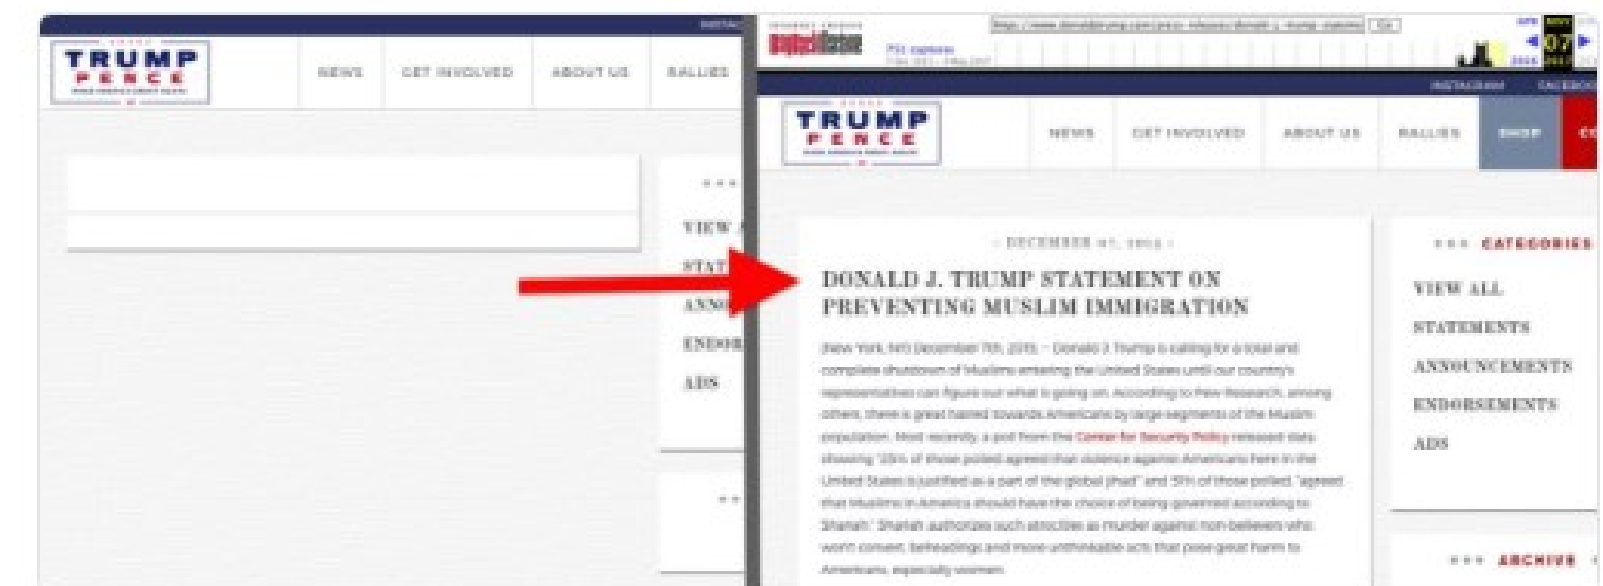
TRUMP
PENCE

NEWS
GET INVOLVED
ABOUT US
RALLIES

VIEW
STAT
ANNO
ENDOR
ADS

TRUMP
PENCE

NEWS
GET INVOLVED
ABOUT US
RALLIES
SHOP

INSTAGRAM
FACEBOO

- DECEMBER 07, 2015 -

DONALD J. TRUMP STATEMENT ON PREVENTING MUSLIM IMMIGRATION

(New York, NY) December 7th, 2015, -- Donald J. Trump is calling for a total and complete shutdown of Muslims entering the United States until our country's representatives can figure out what is going on. According to Pew Research, among others, there is great hatred towards Americans by large segments of the Muslim population. Most recently, a poll from the Center for Security Policy released data showing "25% of those polled agreed that violence against Americans here in the United States is justified as a part of the global jihad" and 51% of those polled, "agreed that Muslims in America should have the choice of being governed according to Shariah." Shariah authorizes such atrocities as murder against non-believers who won't convert, beheadings and more unthinkable acts that pose great harm to Americans, especially women.

CATEGORIES
VIEW ALL
STATEMENTS
ANNOUNCEMENTS
ENDORSEMENTS
ADS

ARCHIVE

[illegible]